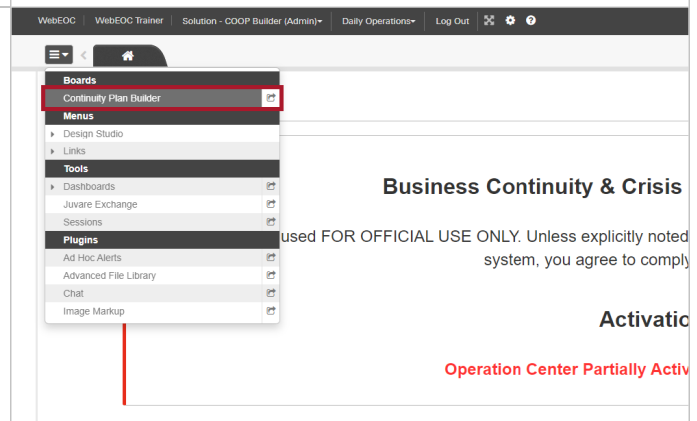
WebEOC | WebEOC Trainer | Solution - COOP Builder (Admin) | Daily Operations | Log Out

Boards
Continuity Plan Builder
Menus
Design Studio
Links
Tools
Dashboards
Juvare Exchange
Sessions
Plugins
Ad Hoc Alerts
Advanced File Library
Chat
Image Markup

Business Continuity & Crisis

used FOR OFFICIAL USE ONLY. Unless explicitly noted
system, you agree to comply

Activatio

Operation Center Partially Activ